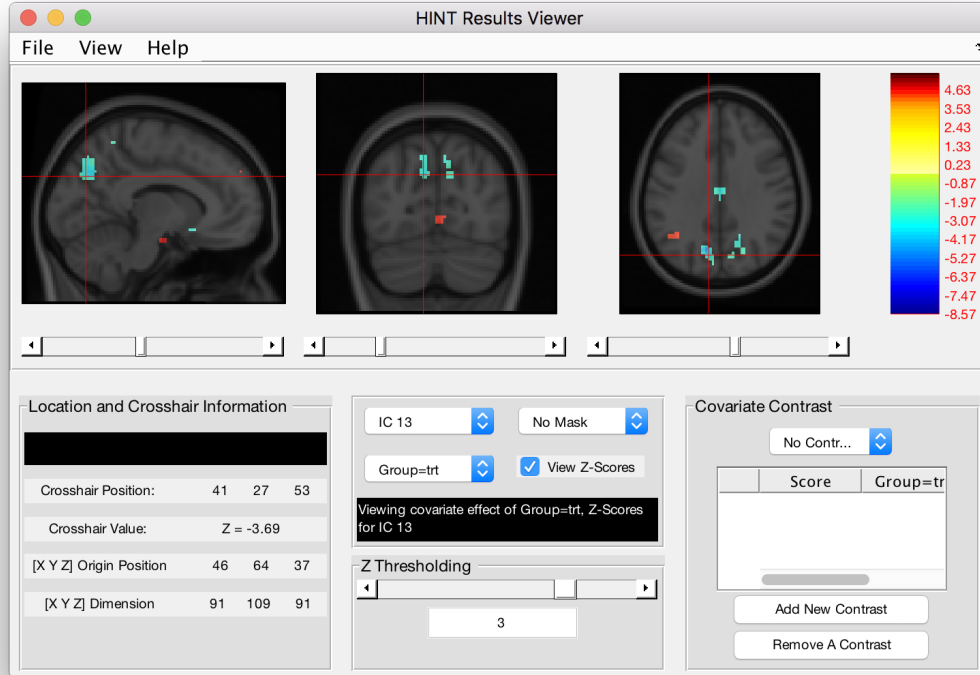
HINT Results Viewer

File View Help

4.63
3.53
2.43
1.33
0.23
-0.87
-1.97
-3.07
-4.17
-5.27
-6.37
-7.47
-8.57

Location and Crosshair Information

| | | | |
|---|---|---|---|
| Crosshair Position: | 41 | 27 | 53 |
| Crosshair Value: | Z = -3.69 | | |
| [X Y Z] Origin Position | 46 | 64 | 37 |
| [X Y Z] Dimension | 91 | 109 | 91 |

IC 13

No Mask

Group=trt

View Z-Scores

Viewing covariate effect of Group=trt, Z-Scores for IC 13

Z Thresholding

3

Covariate Contrast

No Contr...

| | Score | Group=tr |
|---|---|---|

Add New Contrast

Remove A Contrast